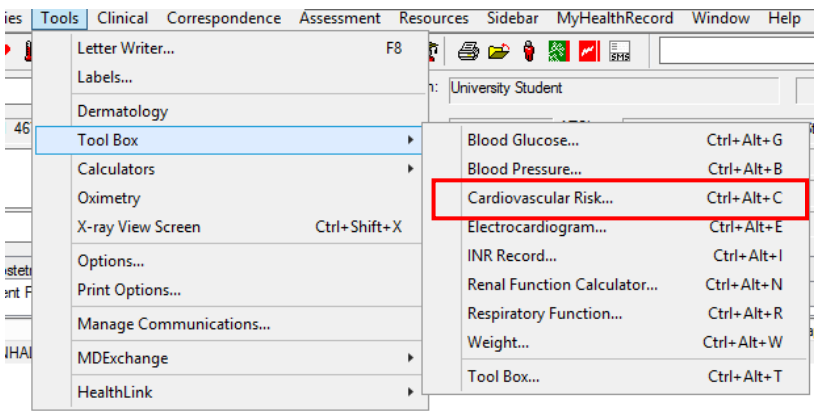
ies Tools Clinical Correspondence Assessment Resources Sidebar MyHealthRecord Window Help

SMS

n: University Student

46

ostet
nt F

NHA

Letter Writer... F8
Labels...
Dermatology
Tool Box
Calculators
Oximetry
X-ray View Screen Ctrl+Shift+X
Options...
Print Options...
Manage Communications...
MDExchange
HealthLink

Blood Glucose... Ctrl+Alt+G
Blood Pressure... Ctrl+Alt+B
Cardiovascular Risk... Ctrl+Alt+C
Electrocardiogram... Ctrl+Alt+E
INR Record... Ctrl+Alt+I
Renal Function Calculator... Ctrl+Alt+N
Respiratory Function... Ctrl+Alt+R
Weight... Ctrl+Alt+W
Tool Box... Ctrl+Alt+T